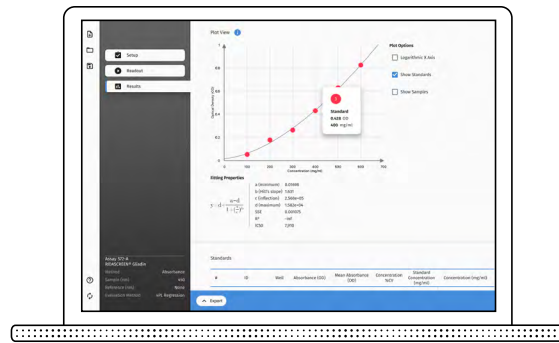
Setup

Readout

Results

Plot View

Plot Options

Logarithmic X Axis

Show Standards

Show Samples

0.8

0.6

0.4

0.2

Optical Density (OD)

Standard

0.428 OD

400 mg/ml

0

100

200

300

400

500

600

700

Concentration (mg/ml)

Fitting Properties

$y = d + \frac{a - d}{1 + \left(\frac{x}{c}\right)^b}$

a (minimum) 0.03488

b (Hill's slope) 1.631

c (inflection) 2.569e+03

d (maximum) 1.562e+04

SSE 0.00075

R² ~inf

EC50 7,078

Standards

#

ID

Well

Absorbance (OD)

Mean Absorbance (OD)

Concentration %CV

Standard Concentration (mg/ml)

Concentration (mg/ml)

Assay 371-4

BIOASCREEN Studio

Method Absorbance

Sample (nm) 450

Reference (nm) None

Evaluation Method 4PL Regression

Export